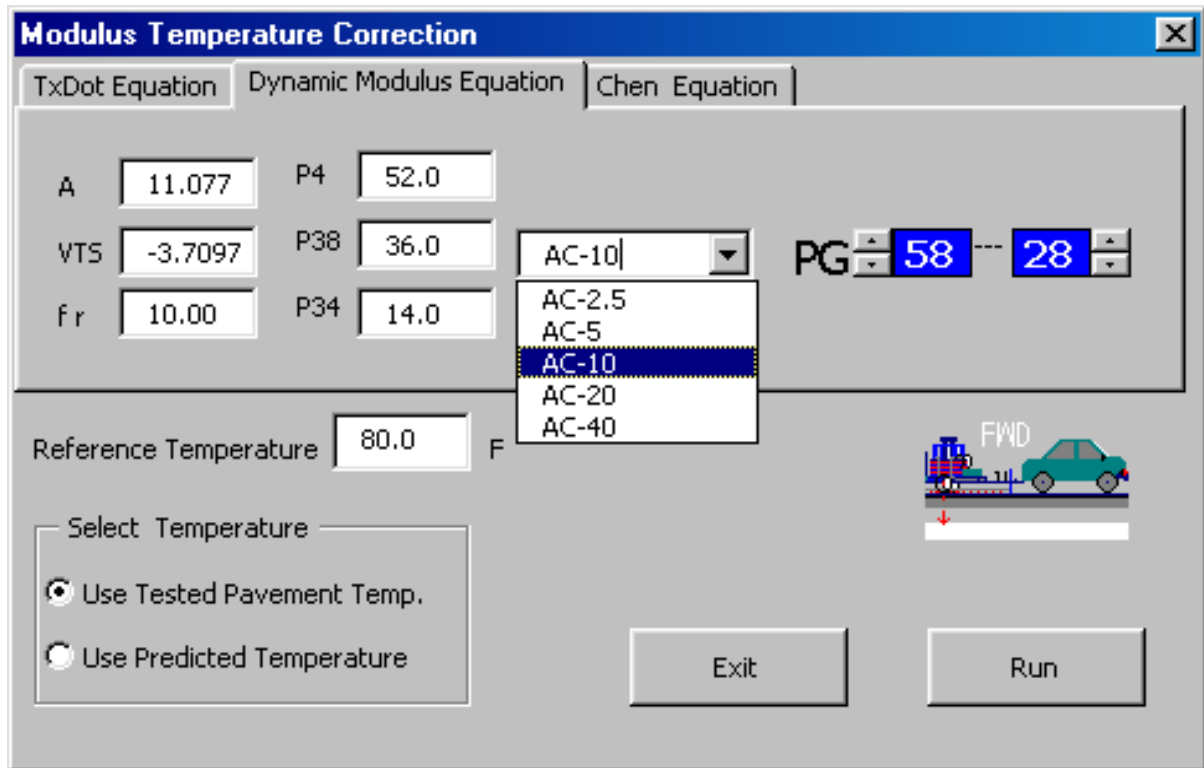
Modulus Temperature Correction

TxDot Equation | Dynamic Modulus Equation | Chen Equation

A 11.077
VTS -3.7097
f r 10.00
P4 52.0
P38 36.0
P34 14.0

AC-10
AC-2.5
AC-5
AC-10
AC-20
AC-40

PG 58 --- 28

Reference Temperature 80.0 F

FWD

Select Temperature
Use Tested Pavement Temp.
Use Predicted Temperature

Exit
Run